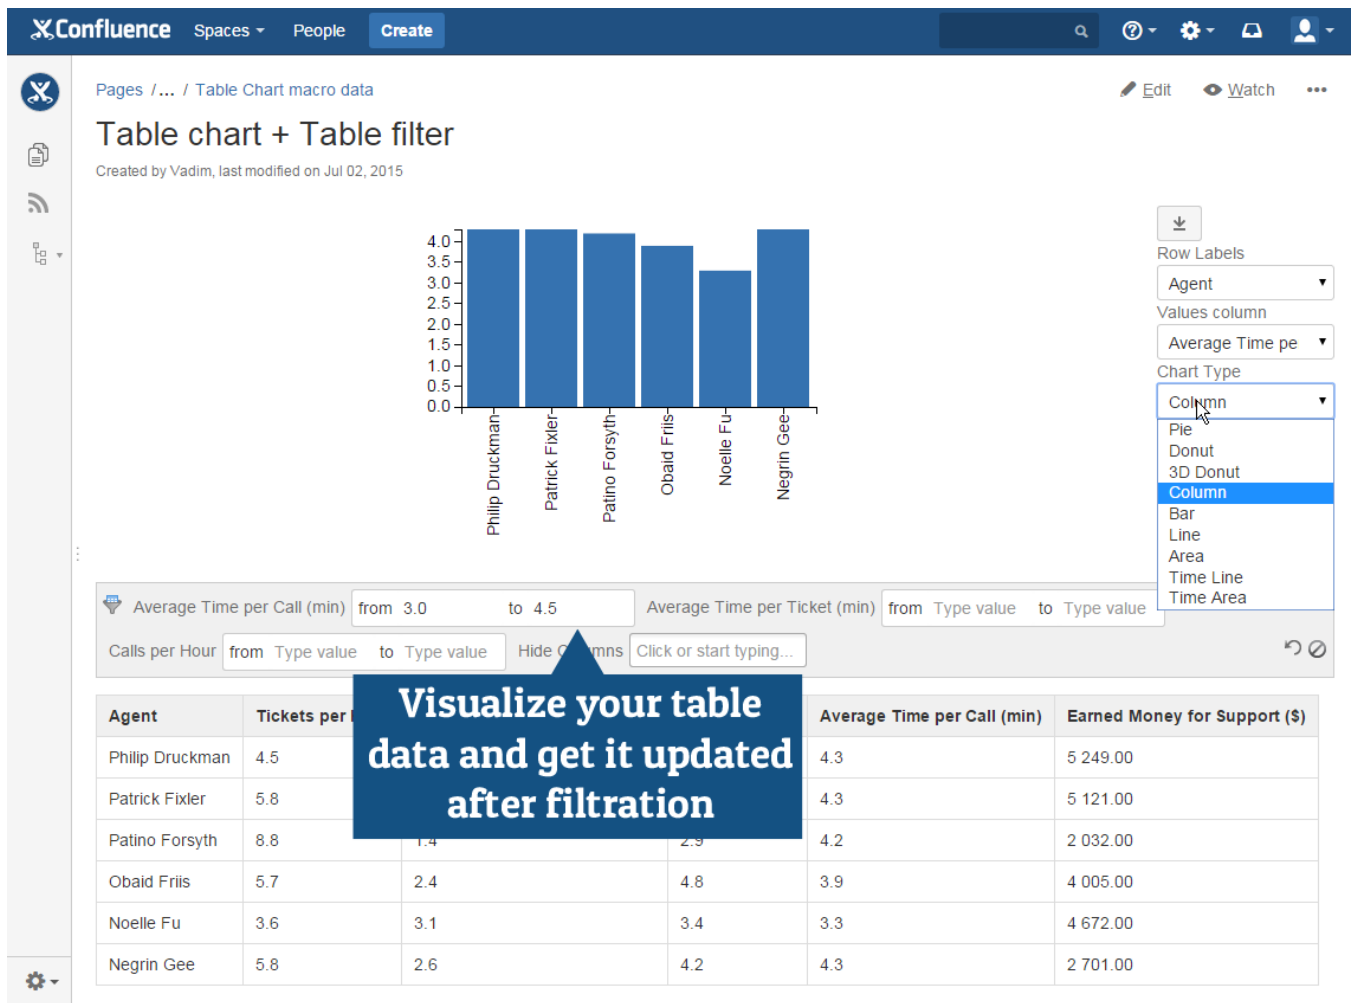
Confluence Spaces People Create

Pages / ... / Table Chart macro data

Edit Watch •••

Table chart + Table filter

Created by Vadim, last modified on Jul 02, 2015

4.0
3.5
3.0
2.5
2.0
1.5
1.0
0.5
0.0

Philip Druckman
Patrick Fixler
Patino Forsyth
Obaid Friis
Noelle Fu
Negrin Gee

Row Labels
Agent
Values column
Average Time pe
Chart Type
Column
Pie
Donut
3D Donut
Column
Bar
Line
Area
Time Line
Time Area

Average Time per Call (min) from 3.0 to 4.5 Average Time per Ticket (min) from Type value to Type value

Calls per Hour from Type value to Type value Hide C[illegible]mns Click or start typing...

Visualize your table data and get it updated after filtration

| Agent | Tickets per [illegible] | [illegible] | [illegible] | Average Time per Call (min) | Earned Money for Support ($) |
|---|---|---|---|---|---|
| Philip Druckman | 4.5 | | | 4.3 | 5 249.00 |
| Patrick Fixler | 5.8 | | | 4.3 | 5 121.00 |
| Patino Forsyth | 8.8 | 1.4 | 2.9 | 4.2 | 2 032.00 |
| Obaid Friis | 5.7 | 2.4 | 4.8 | 3.9 | 4 005.00 |
| Noelle Fu | 3.6 | 3.1 | 3.4 | 3.3 | 4 672.00 |
| Negrin Gee | 5.8 | 2.6 | 4.2 | 4.3 | 2 701.00 |